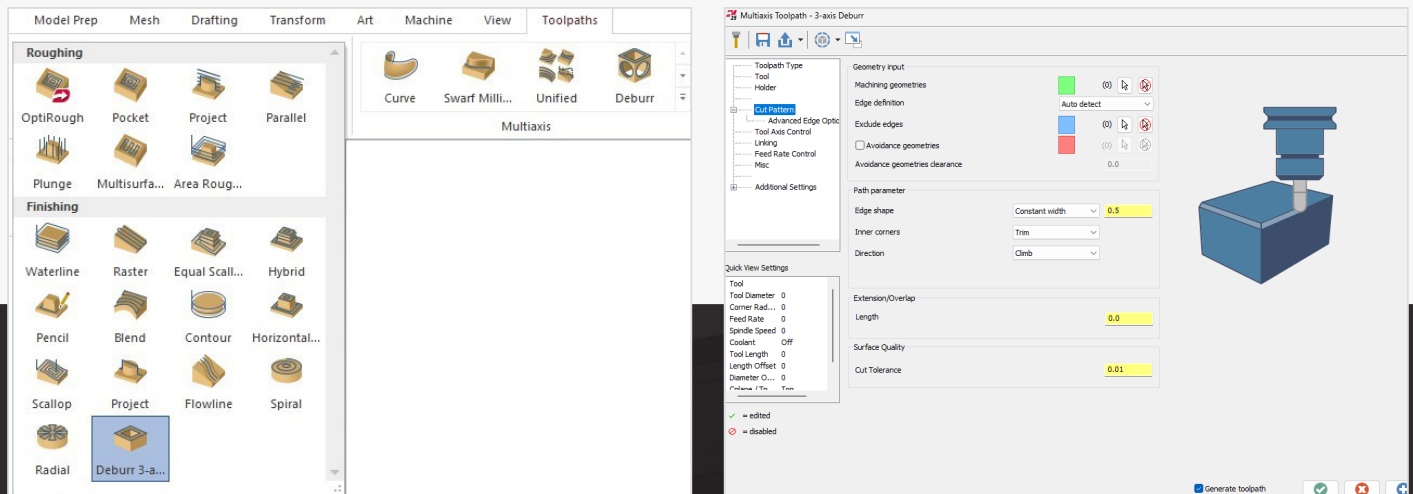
Model Prep Mesh Drafting Transform Art Machine View Toolpaths

Roughing
OptiRough Pocket Project Parallel
Plunge Multisurfa... Area Roug...

Finishing
Waterline Raster Equal Scall... Hybrid
Pencil Blend Contour Horizontal...
Scallop Project Flowline Spiral
Radial Deburr 3-a...

Curve Swarf Milli... Unified Deburr
Multiaxis

Multiaxis Toolpath - 3-axis Deburr

Toolpath Type
Tool
Holder
Cut Pattern
Advanced Edge Optic
Tool Axis Control
Linking
Feed Rate Control
Misc
Additional Settings

Quick View Settings
Tool
Tool Diameter 0
Corner Rad... 0
Feed Rate 0
Spindle Speed 0
Coolant Off
Tool Length 0
Length Offset 0
Diameter O... 0
Colapse / To... Top

✓ = edited
⊘ = disabled

Geometry input
Machining geometries (0)
Edge definition Auto detect
Exclude edges (0)
Avoidance geometries (0)
Avoidance geometries clearance 0.0

Path parameter
Edge shape Constant width 0.5
Inner corners Trim
Direction Climb

Extension/Overlap
Length 0.0

Surface Quality
Cut Tolerance 0.01

Generate toolpath